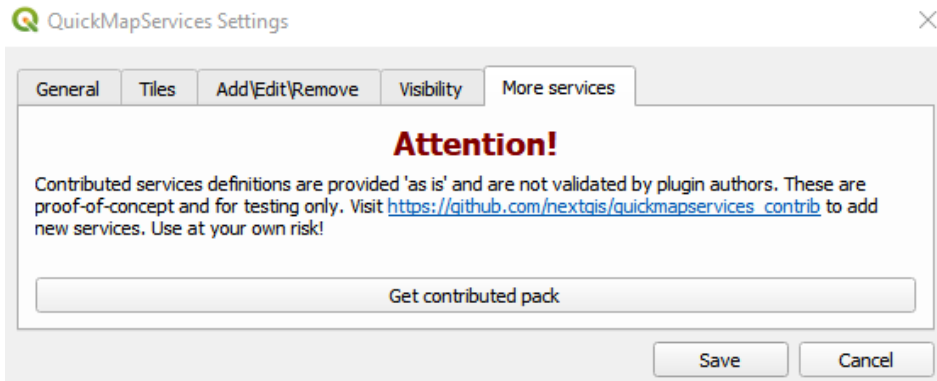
QuickMapServices Settings

General | Tiles | Add\Edit\Remove | Visibility | More services

Attention!

Contributed services definitions are provided 'as is' and are not validated by plugin authors. These are proof-of-concept and for testing only. Visit https://github.com/nextgis/quickmapservices_contrib to add new services. Use at your own risk!

Get contributed pack

Save

Cancel